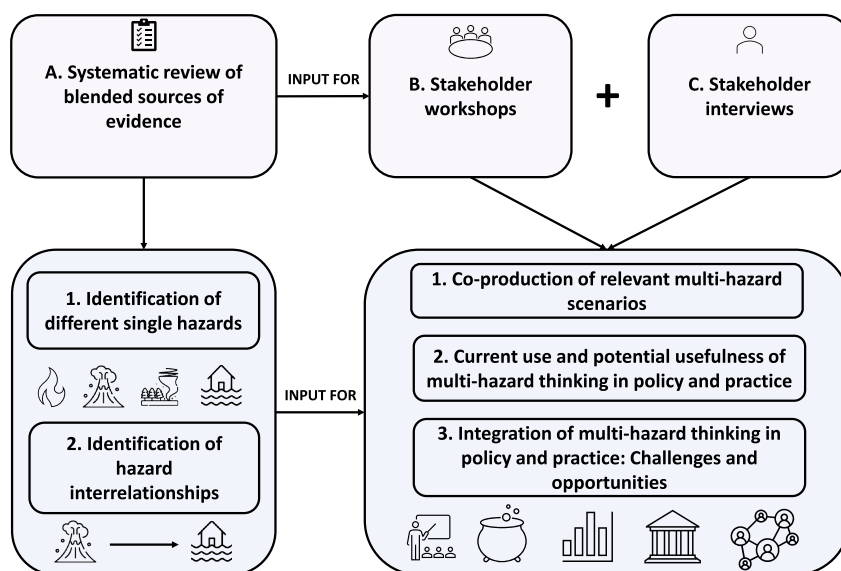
A. Systematic review of blended sources of evidence

INPUT FOR

B. Stakeholder workshops

+

C. Stakeholder interviews

1. Identification of different single hazards

2. Identification of hazard interrelationships

INPUT FOR

1. Co-production of relevant multi-hazard scenarios

2. Current use and potential usefulness of multi-hazard thinking in policy and practice

3. Integration of multi-hazard thinking in policy and practice: Challenges and opportunities